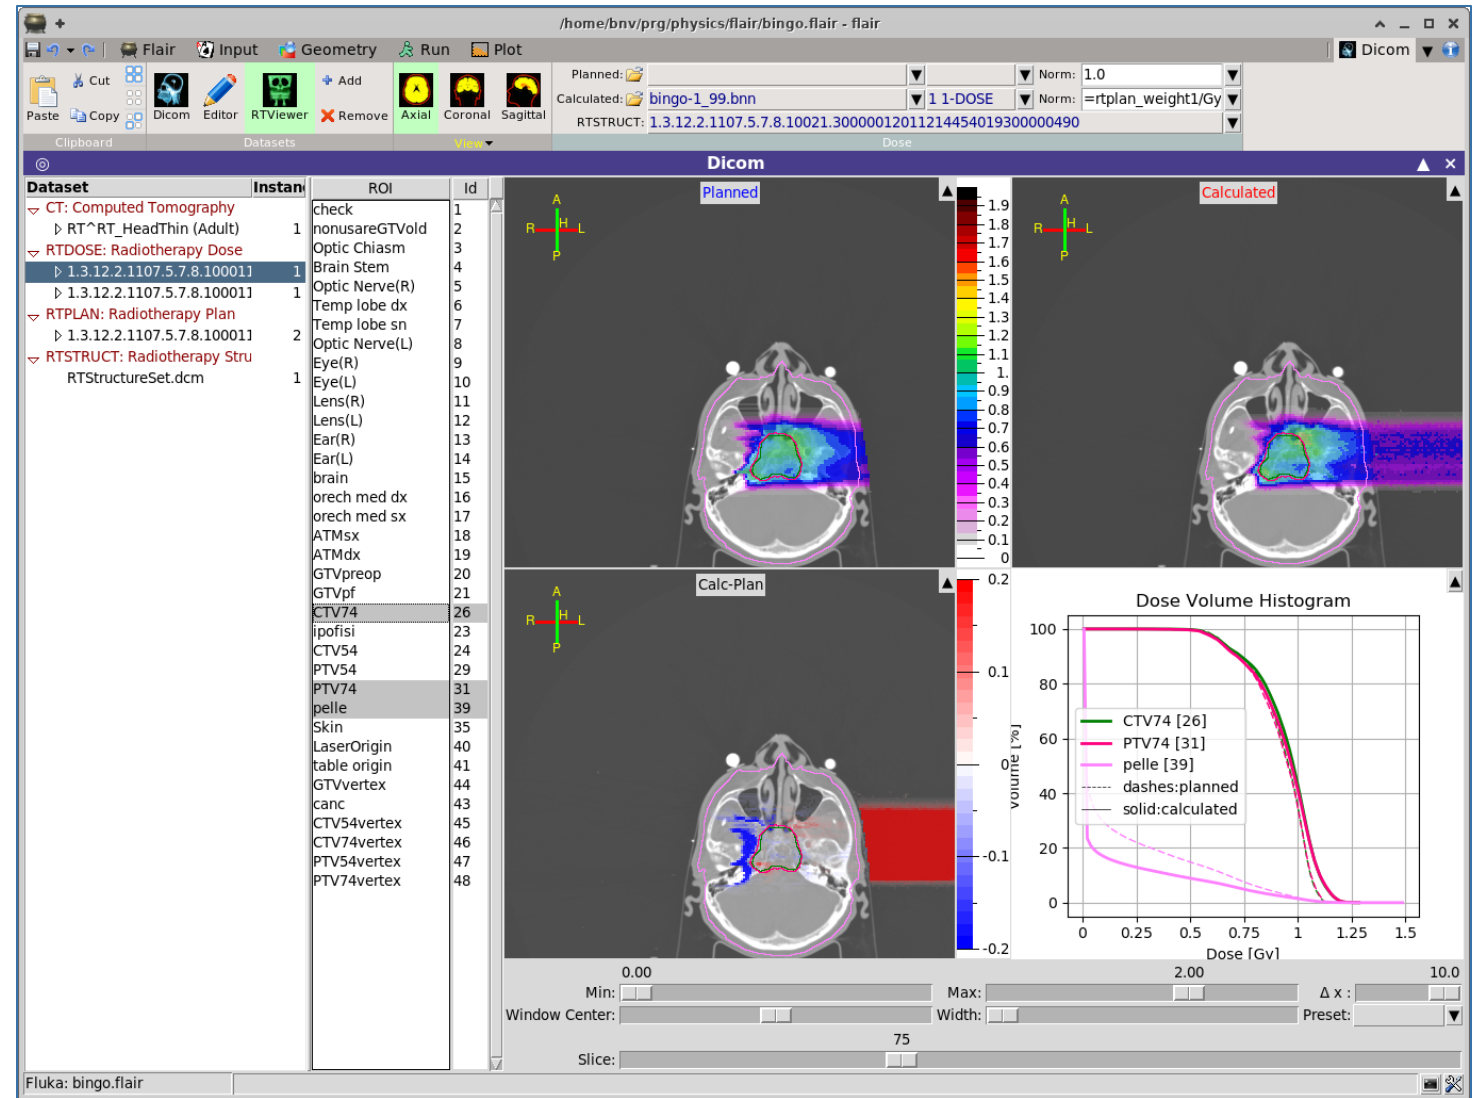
/home/bnv/prg/physics/flair/bingo.flair - flair

Flair Input Geometry Run Plot Dicom

Paste Cut Copy Dicom Editor RTViewer Add Remove Axial Coronal Sagittal

Clipboard Datasets View Dose

Planned: Norm: 1.0
Calculated: bingo-1_99.bnn 1 1-DOSE Norm: =rtplan_weight1/Gy
RTSTRUCT: 1.3.12.2.1107.5.7.8.10021.30000012011214454019300000490

Dicom

| Dataset | Instan |
|---|---|
| CT: Computed Tomography | |
| RT^RT_HeadThin (Adult) | 1 |
| RTDOSE: Radiotherapy Dose | |
| 1.3.12.2.1107.5.7.8.100011 | 1 |
| 1.3.12.2.1107.5.7.8.100011 | 1 |
| RTPLAN: Radiotherapy Plan | |
| 1.3.12.2.1107.5.7.8.100011 | 2 |
| RTSTRUCT: Radiotherapy Stru | |
| RTStructureSet.dcm | 1 |

| ROI | Id |
|---|---|
| check | 1 |
| nonusareGTVold | 2 |
| Optic Chiasm | 3 |
| Brain Stem | 4 |
| Optic Nerve(R) | 5 |
| Temp lobe dx | 6 |
| Temp lobe sn | 7 |
| Optic Nerve(L) | 8 |
| Eye(R) | 9 |
| Eye(L) | 10 |
| Lens(R) | 11 |
| Lens(L) | 12 |
| Ear(R) | 13 |
| Ear(L) | 14 |
| brain | 15 |
| orech med dx | 16 |
| orech med sx | 17 |
| ATMsx | 18 |
| ATMdx | 19 |
| GTVpreop | 20 |
| GTVpf | 21 |
| CTV74 | 26 |
| ipofisi | 23 |
| CTV54 | 24 |
| PTV54 | 29 |
| PTV74 | 31 |
| pelle | 39 |
| Skin | 35 |
| LaserOrigin | 40 |
| table origin | 41 |
| GTVvertex | 44 |
| canc | 43 |
| CTV54vertex | 45 |
| CTV74vertex | 46 |
| PTV54vertex | 47 |
| PTV74vertex | 48 |

Planned
A R H L P
1.9 1.8 1.7 1.6 1.5 1.4 1.3 1.2 1.1 1. 0.9 0.8 0.7 0.6 0.5 0.4 0.3 0.2 0.1 0

Calculated
A R H L P

Calc-Plan
A R H L P
0.2 0.1 0 -0.1 -0.2

Dose Volume Histogram
100 80 60 40 20 0
Volume [%]
CTV74 [26]
PTV74 [31]
pelle [39]
dashes:planned
solid:calculated
0 0.25 0.5 0.75 1 1.25 1.5
Dose [Gy]

0.00 2.00 10.0
Min: Max: Δ x :
Window Center: Width: Preset:
75
Slice:

Fluka: bingo.flair